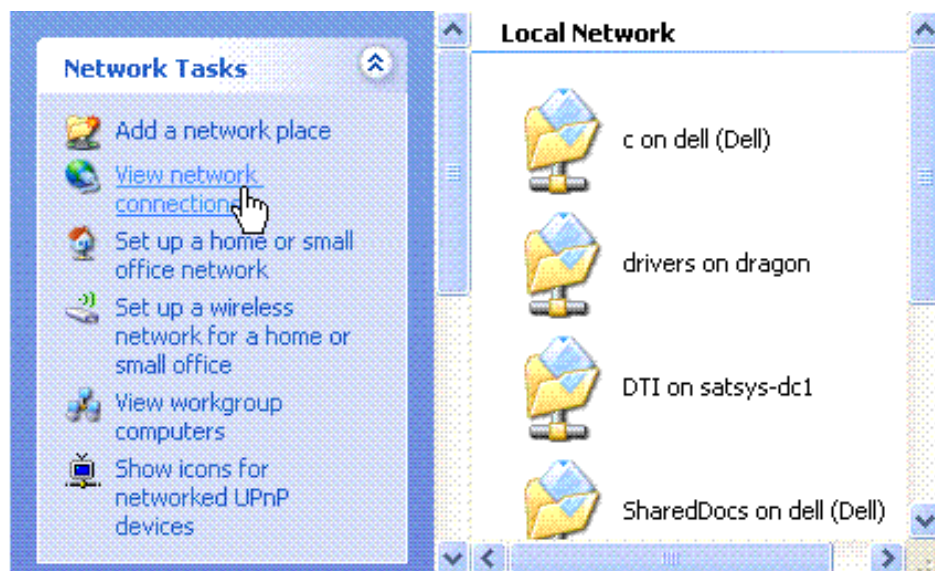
Network Tasks

Add a network place

View network connections

Set up a home or small office network

Set up a wireless network for a home or small office

View workgroup computers

Show icons for networked UPnP devices

Local Network

c on dell (Dell)

drivers on dragon

DTI on satsys-dc1

SharedDocs on dell (Dell)